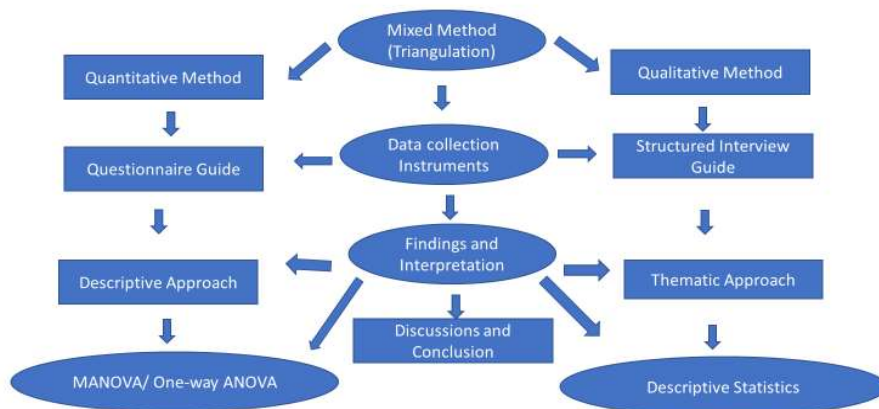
Mixed Method (Triangulation)

Quantitative Method

Qualitative Method

Data collection Instruments

Questionnaire Guide

Structured Interview Guide

Findings and Interpretation

Descriptive Approach

Thematic Approach

Discussions and Conclusion

MANOVA/ One-way ANOVA

Descriptive Statistics